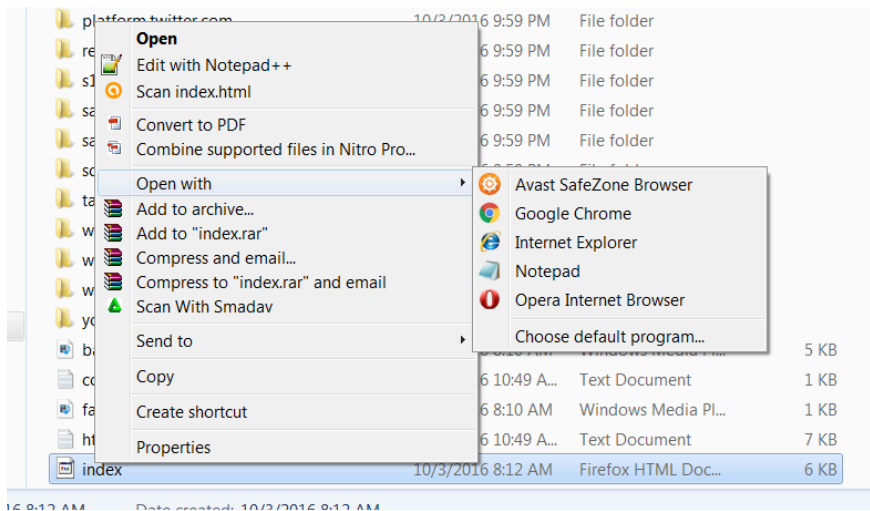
platform.twitter.com 10/3/2016 9:59 PM File folder
re 6 9:59 PM File folder
s1 6 9:59 PM File folder
sa 6 9:59 PM File folder
sa 6 9:59 PM File folder
so File folder
ta
w
w
w
yo
ba 5 KB
co 6 10:49 A... Text Document 1 KB
fa 6 8:10 AM Windows Media Pl... 1 KB
ht 6 10:49 A... Text Document 7 KB
index 10/3/2016 8:12 AM Firefox HTML Doc... 6 KB

Open
Edit with Notepad++
Scan index.html
Convert to PDF
Combine supported files in Nitro Pro...
Open with
Add to archive...
Add to "index.rar"
Compress and email...
Compress to "index.rar" and email
Scan With Smadav
Send to
Copy
Create shortcut
Properties

Avast SafeZone Browser
Google Chrome
Internet Explorer
Notepad
Opera Internet Browser
Choose default program...

16 8:12 AM Date created: 10/3/2016 8:12 AM